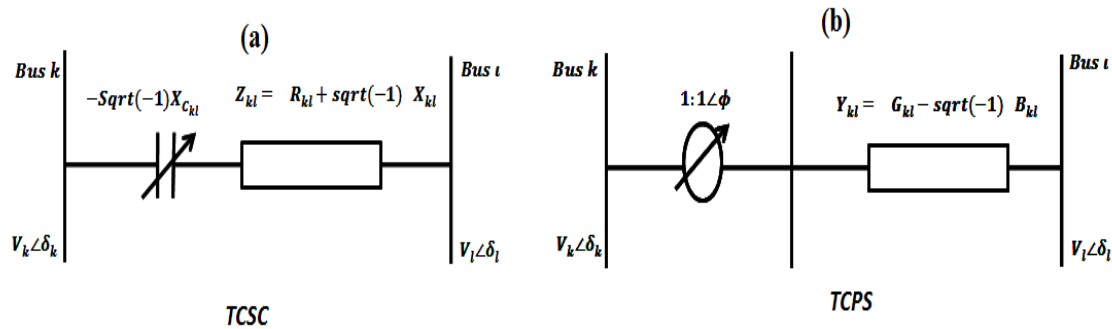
(a)

Bus k

$-Sqrt(-1)X_{C_{kl}}$

$Z_{kl} = R_{kl} + sqrt(-1)\ X_{kl}$

Bus ι

$V_k\angle\delta_k$

$V_l\angle\delta_l$

TCSC

(b)

Bus k

$1:1\angle\phi$

$Y_{kl} = G_{kl} - sqrt(-1)\ B_{kl}$

Bus ι

$V_k\angle\delta_k$

$V_l\angle\delta_l$

TCPS